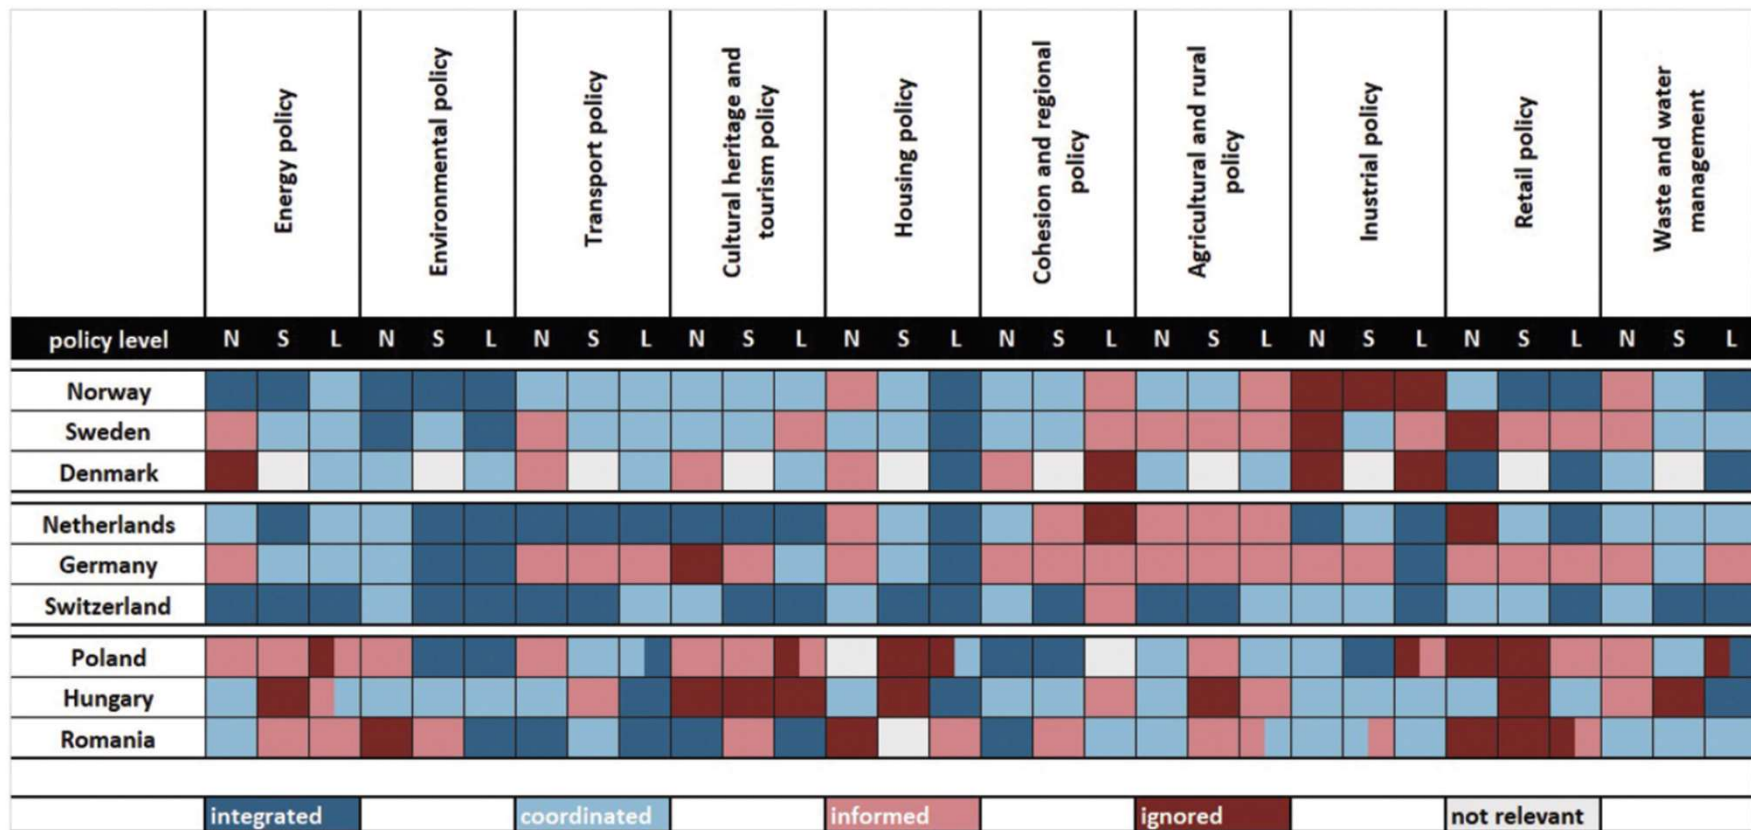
| | Energy policy | | | Environmental policy | | | Transport policy | | | Cultural heritage and tourism policy | | | Housing policy | | | Cohesion and regional policy | | | Agricultural and rural policy | | | Inustrial policy | | | Retail policy | | | Waste and water management | | |
|---|---|---|---|---|---|---|---|---|---|---|---|---|---|---|---|---|---|---|---|---|---|---|---|---|---|---|---|---|---|---|
| policy level | N | S | L | N | S | L | N | S | L | N | S | L | N | S | L | N | S | L | N | S | L | N | S | L | N | S | L | N | S | L |
| Norway | | | | | | | | | | | | | | | | | | | | | | | | | | | | | | |
| Sweden | | | | | | | | | | | | | | | | | | | | | | | | | | | | | | |
| Denmark | | | | | | | | | | | | | | | | | | | | | | | | | | | | | | |
| Netherlands | | | | | | | | | | | | | | | | | | | | | | | | | | | | | | |
| Germany | | | | | | | | | | | | | | | | | | | | | | | | | | | | | | |
| Switzerland | | | | | | | | | | | | | | | | | | | | | | | | | | | | | | |
| Poland | | | | | | | | | | | | | | | | | | | | | | | | | | | | | | |
| Hungary | | | | | | | | | | | | | | | | | | | | | | | | | | | | | | |
| Romania | | | | | | | | | | | | | | | | | | | | | | | | | | | | | | |

integrated coordinated informed ignored not relevant